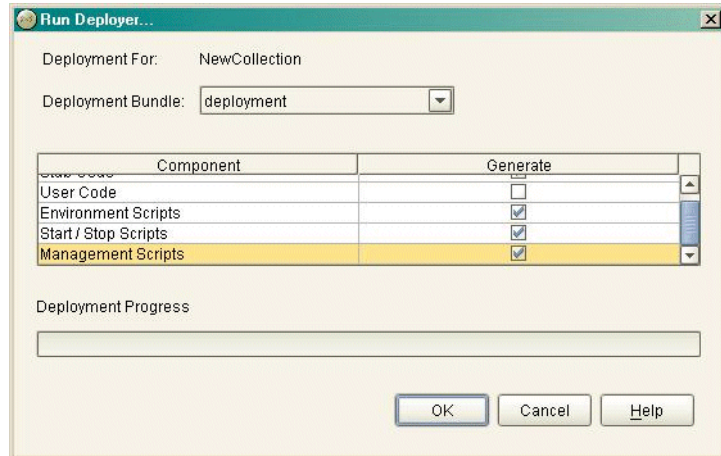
Run Deployer...

Deployment For: NewCollection

Deployment Bundle: deployment

| Component | Generate |
|---|---|
| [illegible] | |
| User Code | ☐ |
| Environment Scripts | ☑ |
| Start / Stop Scripts | ☑ |
| Management Scripts | ☑ |

Deployment Progress

OK Cancel Help